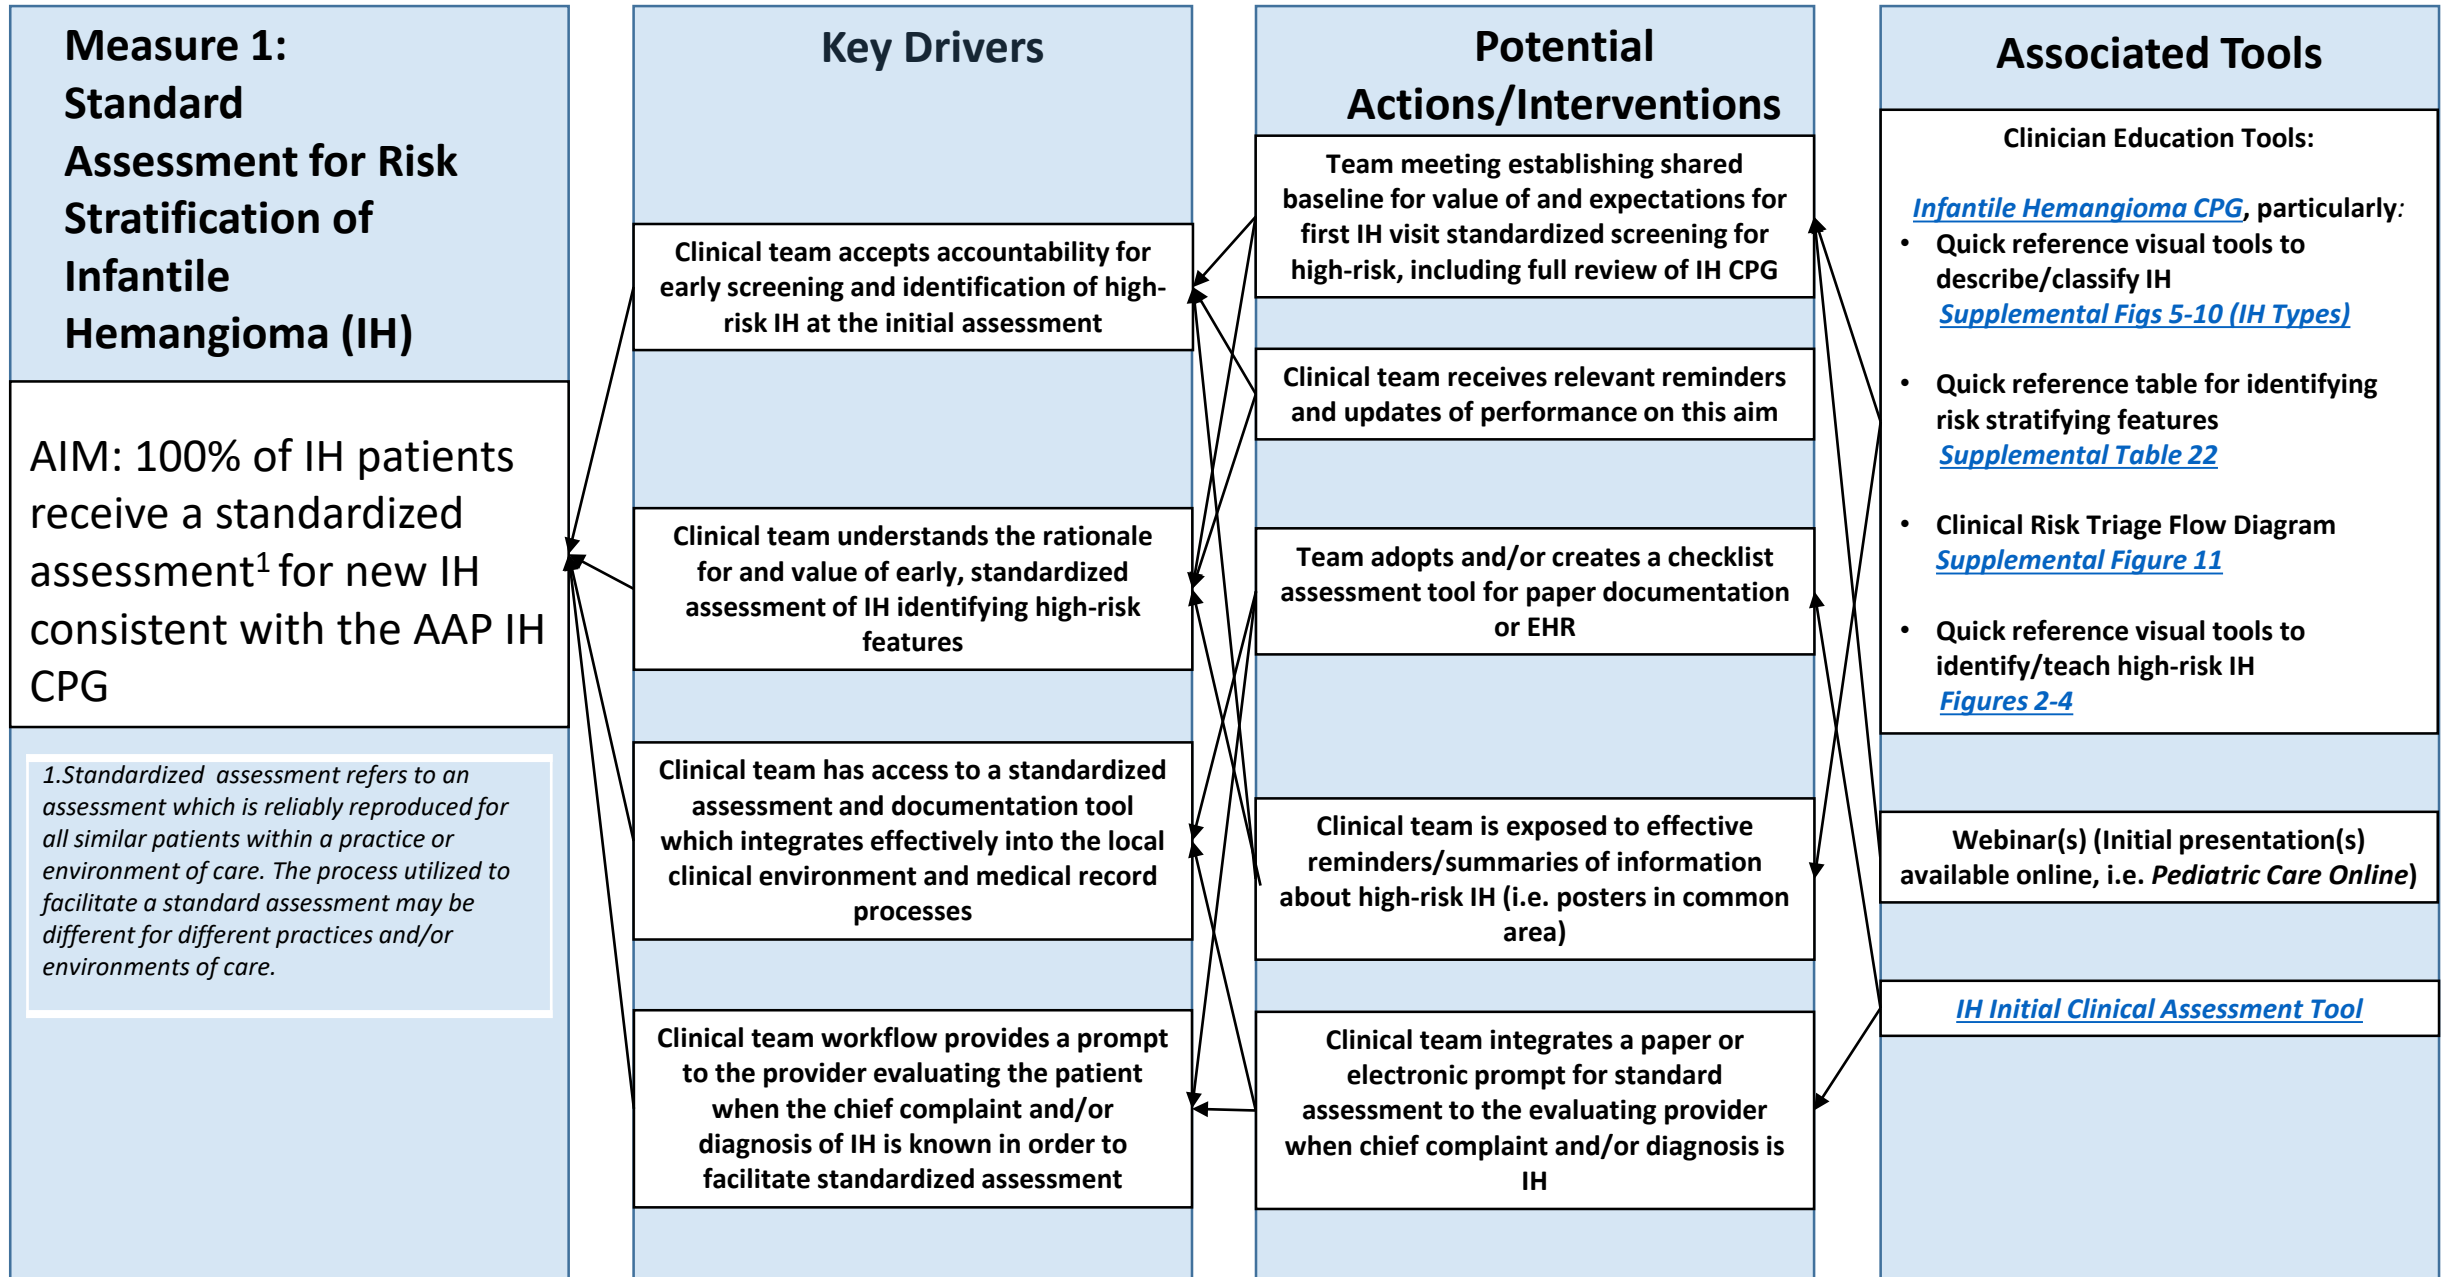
Measure 1: Standard Assessment for Risk Stratification of Infantile Hemangioma (IH)

AIM: 100% of IH patients receive a standardized assessment$^1$ for new IH consistent with the AAP IH CPG

1.Standardized assessment refers to an assessment which is reliably reproduced for all similar patients within a practice or environment of care. The process utilized to facilitate a standard assessment may be different for different practices and/or environments of care.

Key Drivers

Clinical team accepts accountability for early screening and identification of high-risk IH at the initial assessment

Clinical team understands the rationale for and value of early, standardized assessment of IH identifying high-risk features

Clinical team has access to a standardized assessment and documentation tool which integrates effectively into the local clinical environment and medical record processes

Clinical team workflow provides a prompt to the provider evaluating the patient when the chief complaint and/or diagnosis of IH is known in order to facilitate standardized assessment

Potential Actions/Interventions

Team meeting establishing shared baseline for value of and expectations for first IH visit standardized screening for high-risk, including full review of IH CPG

Clinical team receives relevant reminders and updates of performance on this aim

Team adopts and/or creates a checklist assessment tool for paper documentation or EHR

Clinical team is exposed to effective reminders/summaries of information about high-risk IH (i.e. posters in common area)

Clinical team integrates a paper or electronic prompt for standard assessment to the evaluating provider when chief complaint and/or diagnosis is IH

Associated Tools

Clinician Education Tools:

Infantile Hemangioma CPG, particularly:
• Quick reference visual tools to describe/classify IH Supplemental Figs 5-10 (IH Types)
• Quick reference table for identifying risk stratifying features Supplemental Table 22
• Clinical Risk Triage Flow Diagram Supplemental Figure 11
• Quick reference visual tools to identify/teach high-risk IH Figures 2-4

Webinar(s) (Initial presentation(s) available online, i.e. Pediatric Care Online)

IH Initial Clinical Assessment Tool